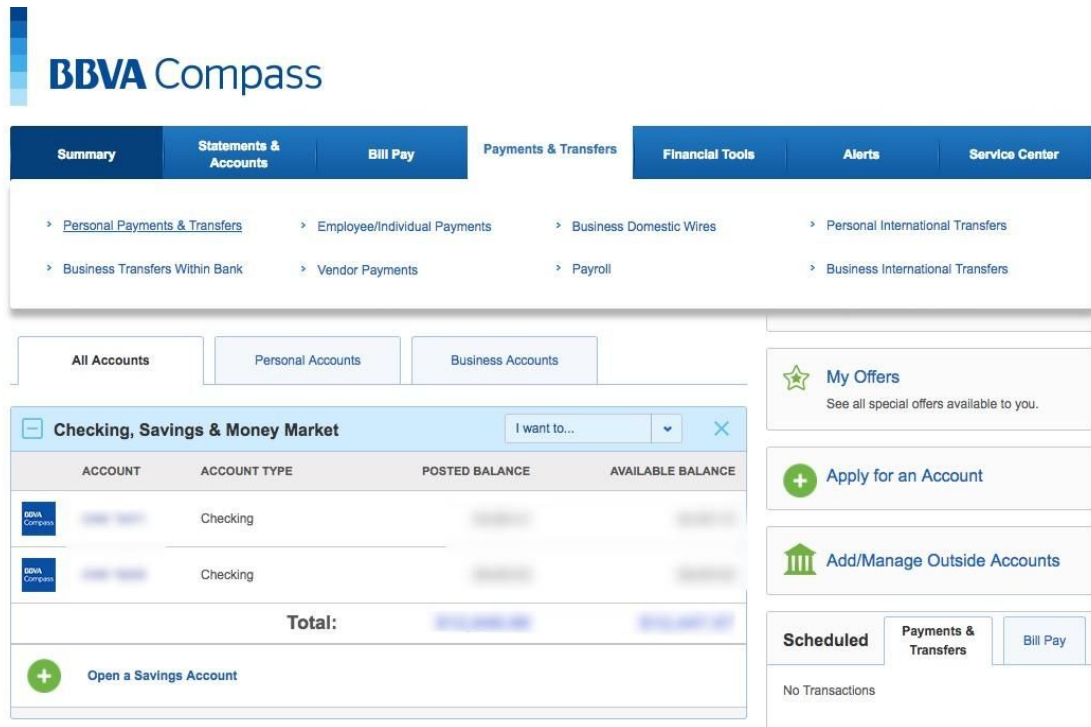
BBVA Compass

Summary | Statements & Accounts | Bill Pay | Payments & Transfers | Financial Tools | Alerts | Service Center

› Personal Payments & Transfers
› Employee/Individual Payments
› Business Domestic Wires
› Personal International Transfers
› Business Transfers Within Bank
› Vendor Payments
› Payroll
› Business International Transfers

All Accounts | Personal Accounts | Business Accounts

Checking, Savings & Money Market
I want to...

| ACCOUNT | ACCOUNT TYPE | POSTED BALANCE | AVAILABLE BALANCE |
|---|---|---|---|
| BBVA Compass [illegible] | Checking | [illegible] | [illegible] |
| BBVA Compass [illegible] | Checking | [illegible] | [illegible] |
| | Total: | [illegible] | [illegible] |

Open a Savings Account

My Offers
See all special offers available to you.

Apply for an Account

Add/Manage Outside Accounts

Scheduled | Payments & Transfers | Bill Pay

No Transactions